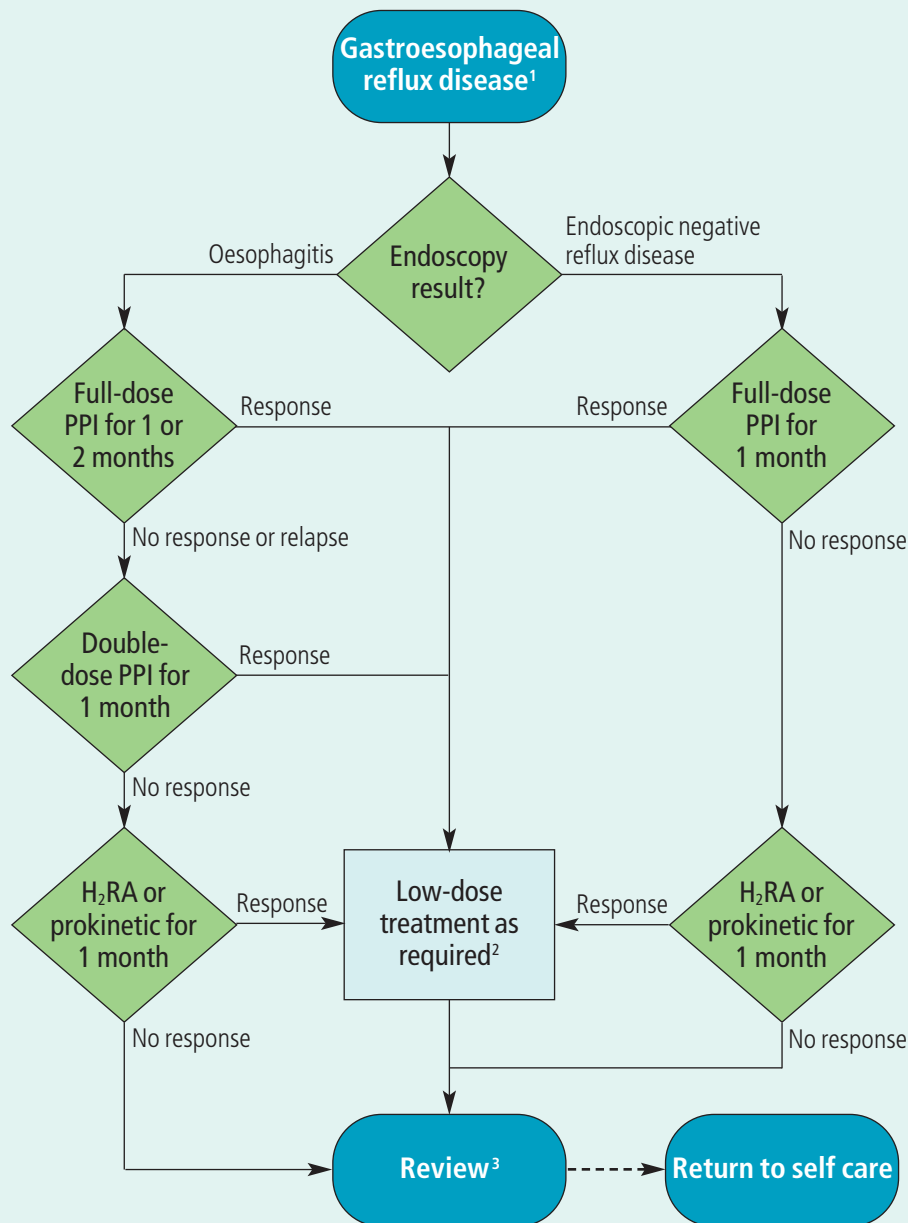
Gastroesophageal reflux disease$^1$

Endoscopy result?

Oesophagitis

Endoscopic negative reflux disease

Full-dose PPI for 1 or 2 months

Response

Response

Full-dose PPI for 1 month

No response or relapse

No response

Double-dose PPI for 1 month

Response

No response

$H_2$RA or prokinetic for 1 month

Response

Low-dose treatment as required$^2$

Response

$H_2$RA or prokinetic for 1 month

No response

No response

Review$^3$

Return to self care